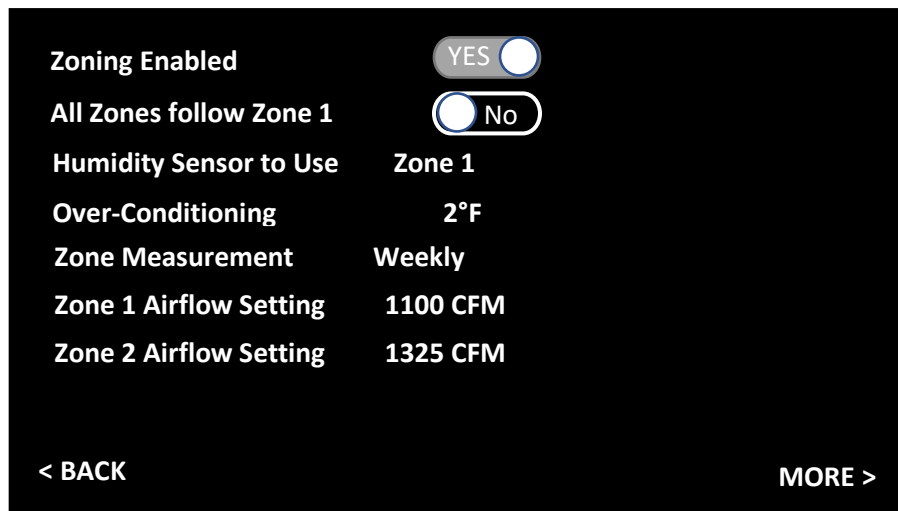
| | |
|---|---|
| Zoning Enabled | YES |
| All Zones follow Zone 1 | No |
| Humidity Sensor to Use | Zone 1 |
| Over-Conditioning | 2°F |
| Zone Measurement | Weekly |
| Zone 1 Airflow Setting | 1100 CFM |
| Zone 2 Airflow Setting | 1325 CFM |

< BACK

MORE >